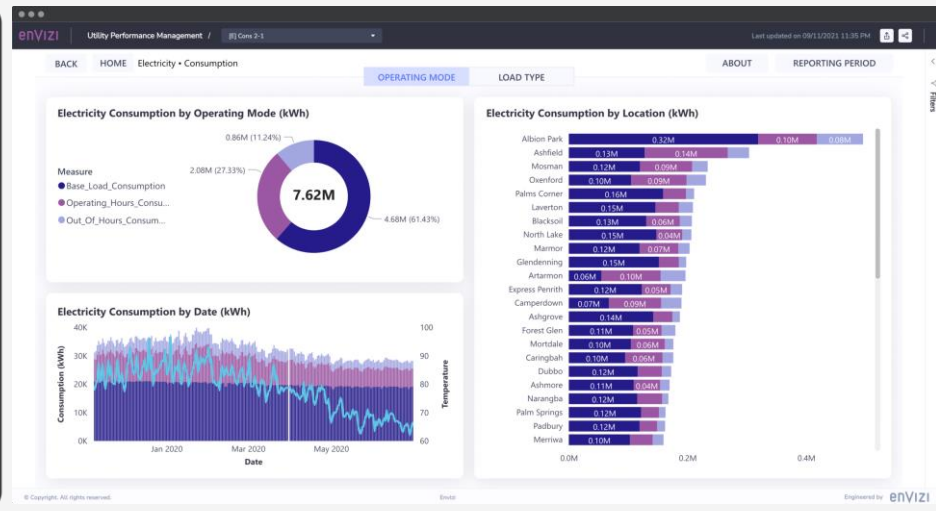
envizi | Utility Performance Management / [E] Cons 2-1

Last updated on 09/11/2021 11:35 PM

BACK HOME Electricity • Consumption

OPERATING MODE LOAD TYPE

ABOUT REPORTING PERIOD

Filters

Electricity Consumption by Operating Mode (kWh)

Measure
Base_Load_Consumption
Operating_Hours_Consu...
Out_Of_Hours_Consum...

0.86M (11.24%)
2.08M (27.33%)
7.62M
4.68M (61.43%)

Electricity Consumption by Date (kWh)

40K 30K 20K 10K 0K
Consumption (kWh)
100 90 80 70 60
Temperature
Jan 2020 Mar 2020 May 2020
Date

Electricity Consumption by Location (kWh)

| Location | | | |
|---|---|---|---|
| Albion Park | 0.32M | 0.10M | 0.08M |
| Ashfield | 0.13M | 0.14M | |
| Mosman | 0.12M | 0.09M | |
| Oxenford | 0.10M | 0.09M | |
| Palms Corner | 0.16M | | |
| Laverton | 0.15M | | |
| Blacksoil | 0.13M | 0.06M | |
| North Lake | 0.15M | 0.04M | |
| Marmor | 0.12M | 0.07M | |
| Glendenning | 0.15M | | |
| Artarmon | 0.06M | 0.10M | |
| Express Penrith | 0.12M | 0.05M | |
| Camperdown | 0.07M | 0.09M | |
| Ashgrove | 0.14M | | |
| Forest Glen | 0.11M | 0.05M | |
| Mortdale | 0.10M | 0.06M | |
| Caringbah | 0.10M | 0.06M | |
| Dubbo | 0.12M | | |
| Ashmore | 0.11M | 0.04M | |
| Narangba | 0.12M | | |
| Palm Springs | 0.12M | | |
| Padbury | 0.12M | | |
| Merriwa | 0.10M | | |

0.0M 0.2M 0.4M

© Copyright. All rights reserved.
Envizi
Engineered by envizi